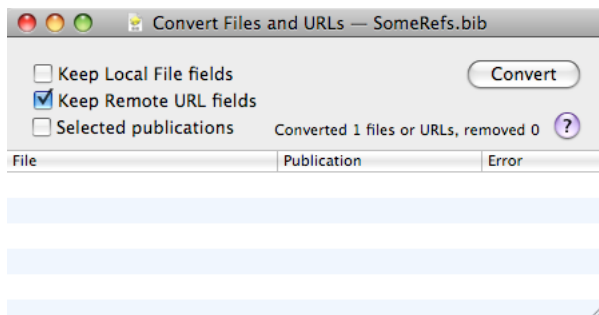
Convert Files and URLs — SomeRefs.bib

Keep Local File fields
Keep Remote URL fields
Selected publications

Convert

Converted 1 files or URLs, removed 0

?

| File | Publication | Error |
|---|---|---|